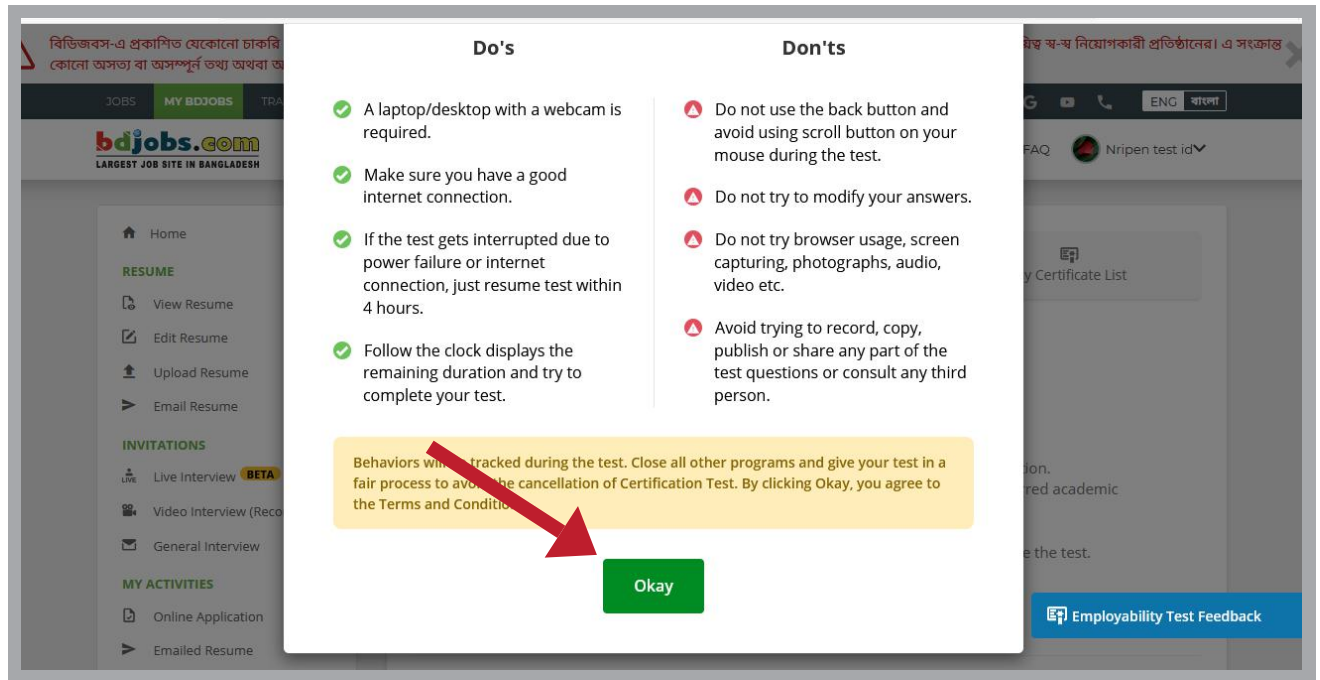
বিডিজবস-এ প্রকাশিত যেকোনো চাকরি
কোনো অসত্য বা অসম্পূর্ন তথ্য অথবা অ

স্ব-স্ব নিয়োগকারী প্রতিষ্ঠানের। এ সংক্রান্ত

JOBS MY BDJOBS TR

ENG বাংলা

bdjobs.com
LARGEST JOB SITE IN BANGLADESH

FAQ Nripen test id

Home
RESUME
View Resume
Edit Resume
Upload Resume
Email Resume
INVITATIONS
Live Interview BETA
Video Interview (Reco
General Interview
MY ACTIVITIES
Online Application
Emailed Resume

y Certificate List

ion.
red academic

e the test.

Employability Test Feedback

Do's

A laptop/desktop with a webcam is required.

Make sure you have a good internet connection.

If the test gets interrupted due to power failure or internet connection, just resume test within 4 hours.

Follow the clock displays the remaining duration and try to complete your test.

Don'ts

Do not use the back button and avoid using scroll button on your mouse during the test.

Do not try to modify your answers.

Do not try browser usage, screen capturing, photographs, audio, video etc.

Avoid trying to record, copy, publish or share any part of the test questions or consult any third person.

Behaviors wi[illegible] tracked during the test. Close all other programs and give your test in a fair process to avo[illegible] the cancellation of Certification Test. By clicking Okay, you agree to the Terms and Conditio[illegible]

Okay